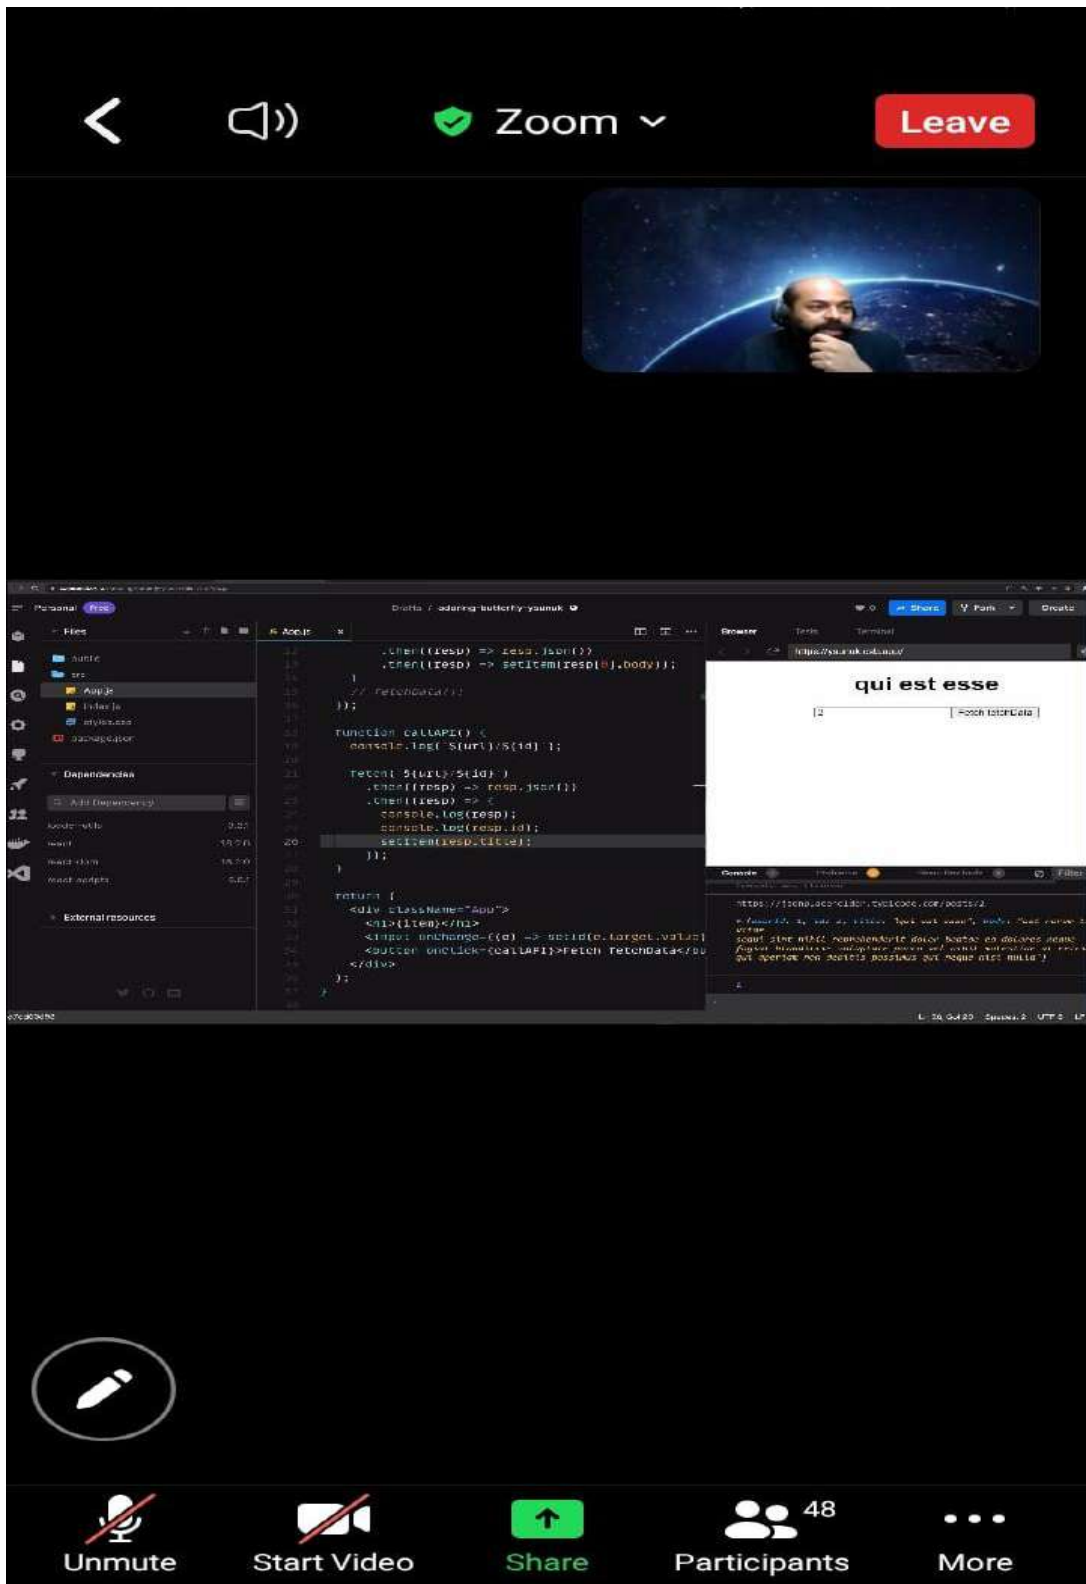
Zoom

Leave

Personal Free

Files

public

src

App.js

index.js

styles.css

package.json

Dependencies

Add Dependency

External resources

App.js

.then((resp) => resp.json())
.then((resp) => setItem(resp[0].body));
}
// fetchData();
});

function callAPI() {
console.log(`${url}/${id}`);

fetch(`${url}/${id}`)
.then((resp) => resp.json())
.then((resp) => {
console.log(resp);
console.log(resp.id);
setItem(resp.title);
});
}

return (
<div className="App">
<h1>{item}</h1>
<input onChange={(e) => setId(e.target.value)
<button onClick={callAPI}>Fetch fetchData</bu
</div>
);
}

Browser

Tests

Terminal

Share

Fork

Create

qui est esse

2

Fetch fetchData

Console

Problems

https://jsonplaceholder.typicode.com/posts/2

Unmute

Start Video

Share

48

Participants

More